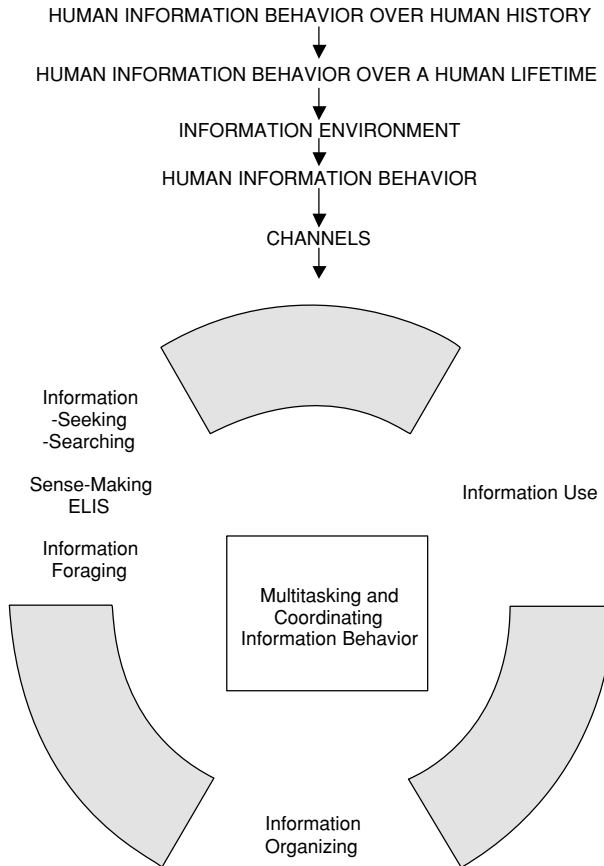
HUMAN INFORMATION BEHAVIOR OVER HUMAN HISTORY

HUMAN INFORMATION BEHAVIOR OVER A HUMAN LIFETIME

INFORMATION ENVIRONMENT

HUMAN INFORMATION BEHAVIOR

CHANNELS

Information
-Seeking
-Searching

Sense-Making
ELIS

Information
Foraging

Information Use

Multitasking and
Coordinating
Information Behavior

Information
Organizing